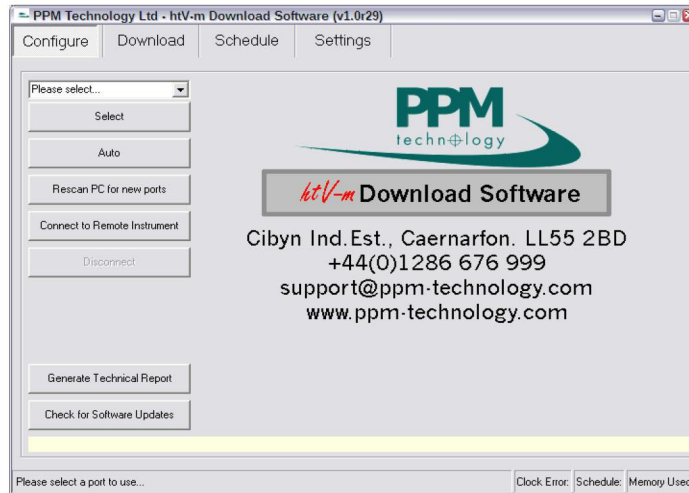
PPM Technology Ltd - htV-m Download Software (v1.0r29)

Configure | Download | Schedule | Settings

Please select...

Select

Auto

Rescan PC for new ports

Connect to Remote Instrument

Disconnect

PPM
technology

htV-m Download Software

Cibyn Ind.Est., Caernarfon. LL55 2BD
+44(0)1286 676 999
support@ppm-technology.com
www.ppm-technology.com

Generate Technical Report

Check for Software Updates

Please select a port to use...

Clock Error: | Schedule: | Memory Usec